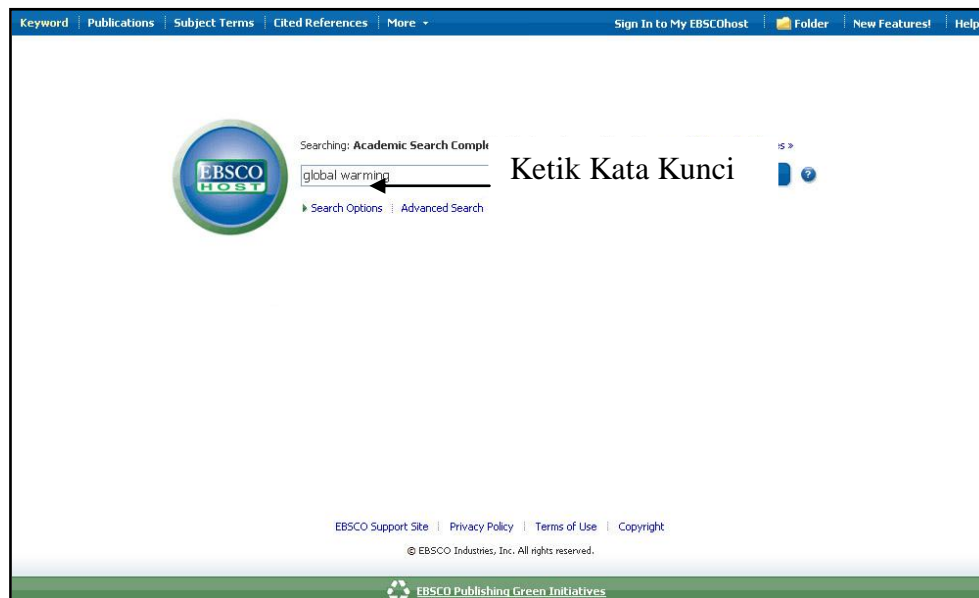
Keyword | Publications | Subject Terms | Cited References | More ▾ Sign In to My EBSCOhost | Folder | New Features! | Help

EBSCO HOST

Searching: Academic Search Compl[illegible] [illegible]s »

global warming

Ketik Kata Kunci

▸ Search Options | Advanced Search

EBSCO Support Site | Privacy Policy | Terms of Use | Copyright

© EBSCO Industries, Inc. All rights reserved.

EBSCO Publishing Green Initiatives